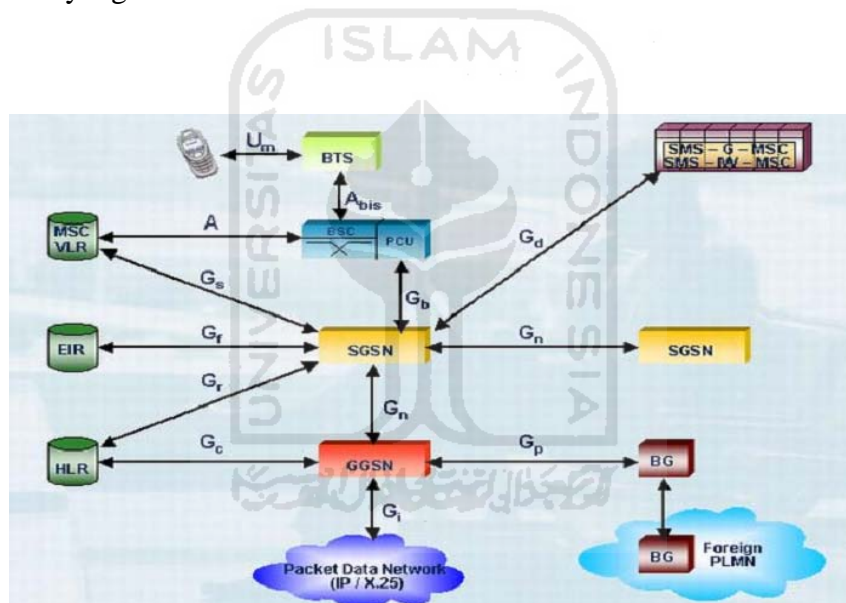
ISLAM
UNIVERSITAS
INDONESIA

$U_m$
BTS
$A_{bis}$
SMS – G – MSC
SMS – IW – MSC
MSC
VLR
A
BSC
PCU
$G_d$
$G_s$
$G_b$
EIR
$G_f$
SGSN
$G_n$
SGSN
$G_r$
$G_n$
HLR
$G_c$
GGSN
$G_p$
BG
$G_i$
BG
Foreign PLMN
Packet Data Network (IP / X.25)